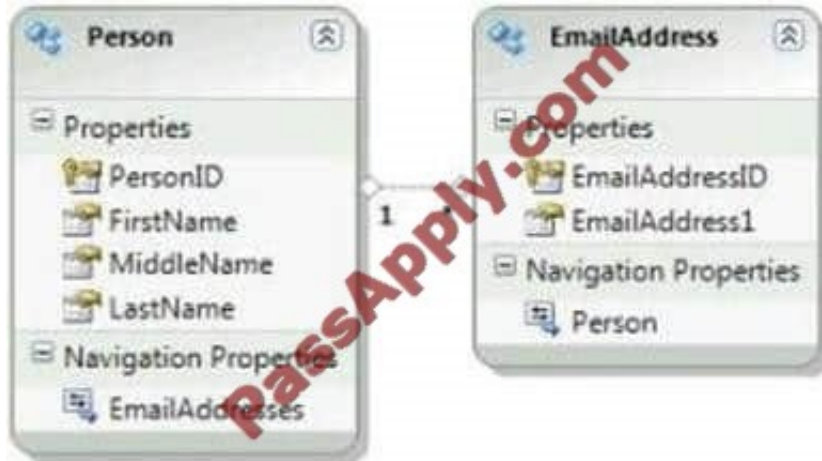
Person

Properties
PersonID
FirstName
MiddleName
LastName

Navigation Properties
EmailAddresses

1 *

EmailAddress

Properties
EmailAddressID
EmailAddress1

Navigation Properties
Person

passApply.com